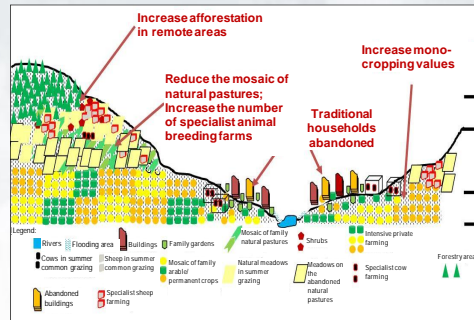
Increase afforestation in remote areas

Reduce the mosaic of natural pastures; Increase the number of specialist animal breeding farms

Traditional households abandoned

Increase mono-cropping values

Legend:

Rivers
Flooding area
Buildings
Family gardens
Mosaic of family natural pastures
Shrubs
Intensive private farming
Forestry area
Cows in summer common grazing
Sheep in summer common grazing
Mosaic of family arable/ permanent crops
Natural meadows in summer grazing
Meadows on the abandoned natural pastures
Specialist cow farming
Abandoned buildings
Specialist sheep farming